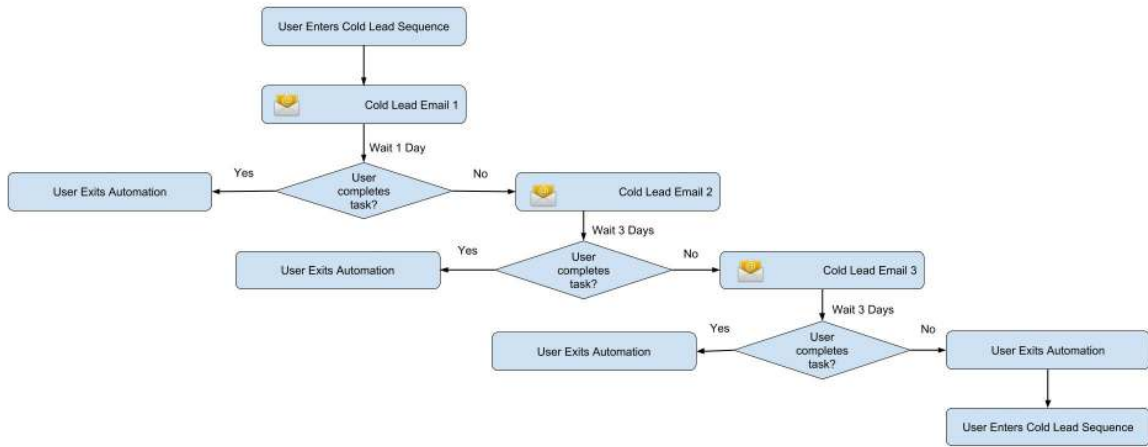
User Enters Cold Lead Sequence

Cold Lead Email 1

Wait 1 Day

Yes

User completes task?

No

User Exits Automation

Cold Lead Email 2

Wait 3 Days

Yes

User completes task?

No

User Exits Automation

Cold Lead Email 3

Wait 3 Days

Yes

User completes task?

No

User Exits Automation

User Exits Automation

User Enters Cold Lead Sequence